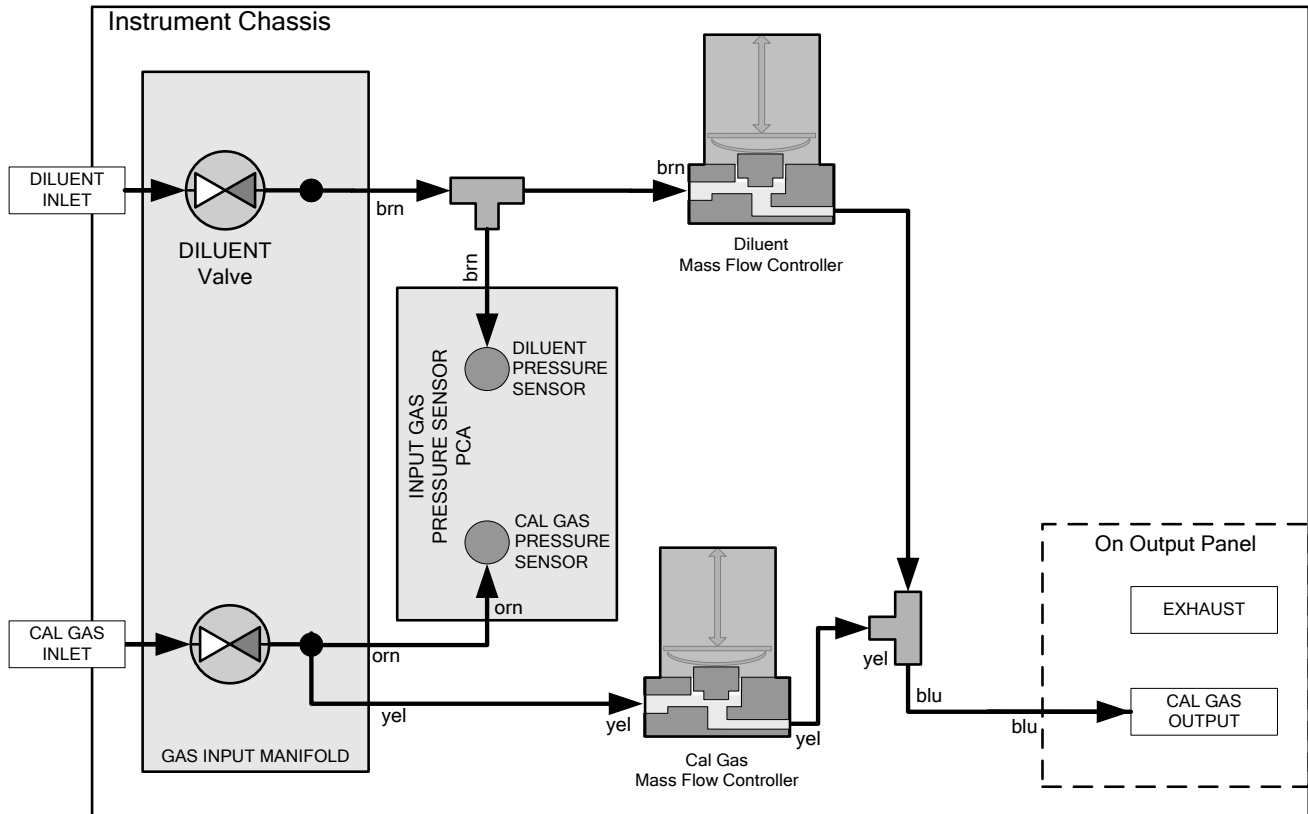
Instrument Chassis

DILUENT INLET

DILUENT Valve

brn

brn

brn

Diluent Mass Flow Controller

INPUT GAS PRESSURE SENSOR PCA

DILUENT PRESSURE SENSOR

CAL GAS PRESSURE SENSOR

orn

CAL GAS INLET

orn

yel

yel

yel

yel

Cal Gas Mass Flow Controller

GAS INPUT MANIFOLD

On Output Panel

EXHAUST

blu

blu

CAL GAS OUTPUT